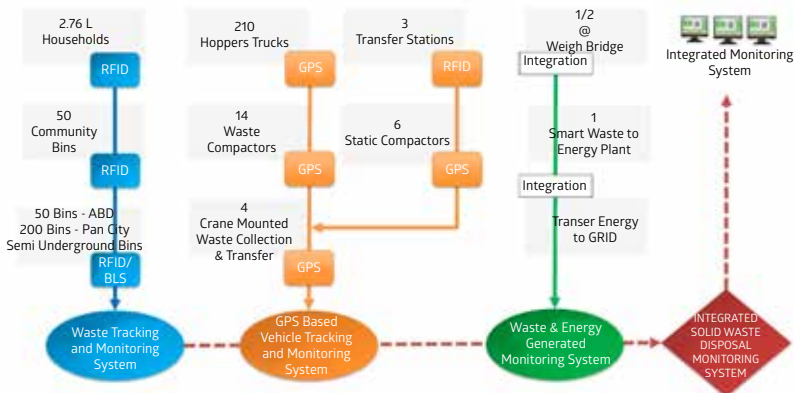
2.76 L
Households

RFID

50
Community
Bins

RFID

50 Bins - ABD
200 Bins - Pan City
Semi Underground Bins

RFID/
BLS

Waste Tracking and Monitoring System

210
Hoppers Trucks

GPS

14
Waste
Compactors

GPS

4
Crane Mounted
Waste Collection
& Transfer

GPS

GPS Based Vehicle Tracking and Monitoring System

3
Transfer Stations

RFID

6
Static Compactors

GPS

1/2
@
Weigh Bridge

Integration

1
Smart Waste to
Energy Plant

Integration

Transer Energy
to GRID

Waste & Energy Generated Monitoring System

Integrated Monitoring System

INTEGRATED SOLID WASTE DISPOSAL MONITORING SYSTEM